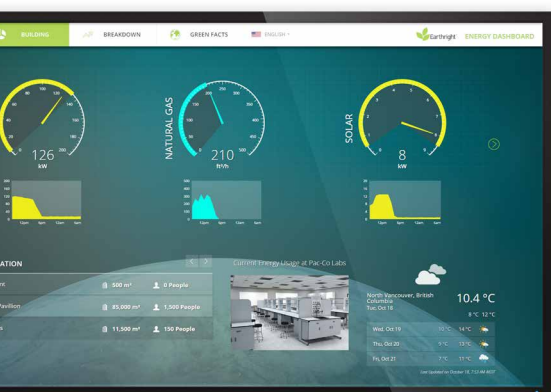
BUILDING
BREAKDOWN
GREEN FACTS
ENGLISH
Earthright ENERGY DASHBOARD

126
kW

NATURAL GAS
210
ft³/h

SOLAR
8
kW

ATION
t
500 m²
0 People
Pavilion
85,000 m²
1,500 People
s
11,500 m²
150 People

Current Energy Usage at Pac-Co Labs

North Vancouver, British Columbia
Tue, Oct 18
10.4 °C
8 °C 12 °C
Wed, Oct 19 | 10 °C | 14 °C
Thu, Oct 20 | 9 °C | 13 °C
Fri, Oct 21 | 7 °C | 11 °C
Last Updated on October 18, 7:12 AM PDT